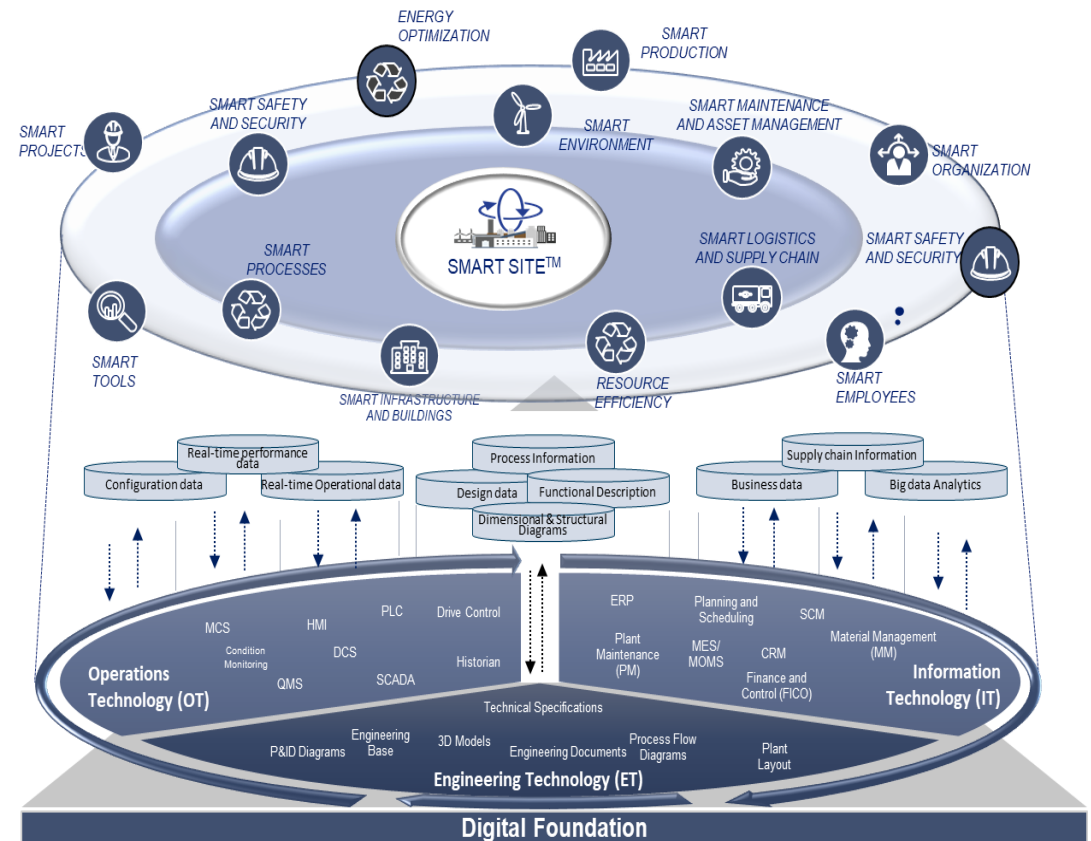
ENERGY OPTIMIZATION

SMART PRODUCTION

SMART SAFETY AND SECURITY

SMART PROJECTS

SMART ENVIRONMENT

SMART MAINTENANCE AND ASSET MANAGEMENT

SMART ORGANIZATION

SMART SITE$^{TM}$

SMART PROCESSES

SMART LOGISTICS AND SUPPLY CHAIN

SMART SAFETY AND SECURITY

SMART TOOLS

SMART INFRASTRUCTURE AND BUILDINGS

RESOURCE EFFICIENCY

SMART EMPLOYEES

Real-time performance data

Configuration data

Real-time Operational data

Process Information

Design data

Functional Description

Dimensional & Structural Diagrams

Supply chain Information

Business data

Big data Analytics

MCS

HMI

PLC

Drive Control

Condition Monitoring

DCS

Operations Technology (OT)

QMS

SCADA

Historian

ERP

Planning and Scheduling

SCM

Plant Maintenance (PM)

MES/ MOMS

CRM

Material Management (MM)

Finance and Control (FICO)

Information Technology (IT)

Technical Specifications

Engineering Base

P&ID Diagrams

3D Models

Engineering Documents

Process Flow Diagrams

Plant Layout

Engineering Technology (ET)

Digital Foundation